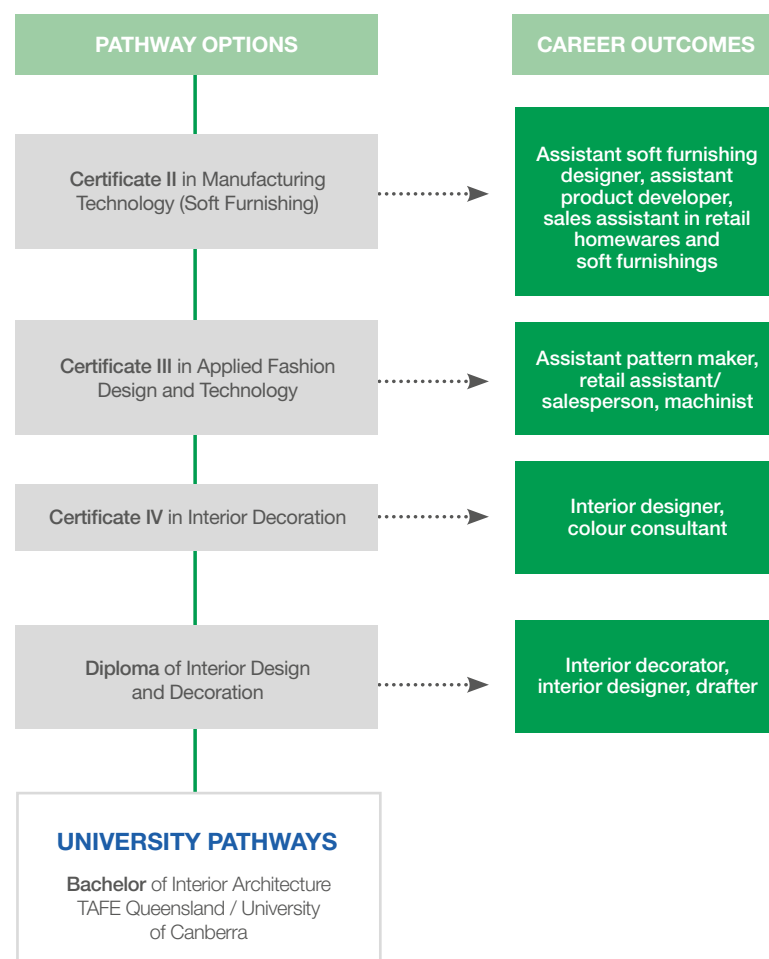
PATHWAY OPTIONS

CAREER OUTCOMES

Certificate II in Manufacturing Technology (Soft Furnishing)

Assistant soft furnishing designer, assistant product developer, sales assistant in retail homewares and soft furnishings

Certificate III in Applied Fashion Design and Technology

Assistant pattern maker, retail assistant/ salesperson, machinist

Certificate IV in Interior Decoration

Interior designer, colour consultant

Diploma of Interior Design and Decoration

Interior decorator, interior designer, drafter

UNIVERSITY PATHWAYS

Bachelor of Interior Architecture TAFE Queensland / University of Canberra